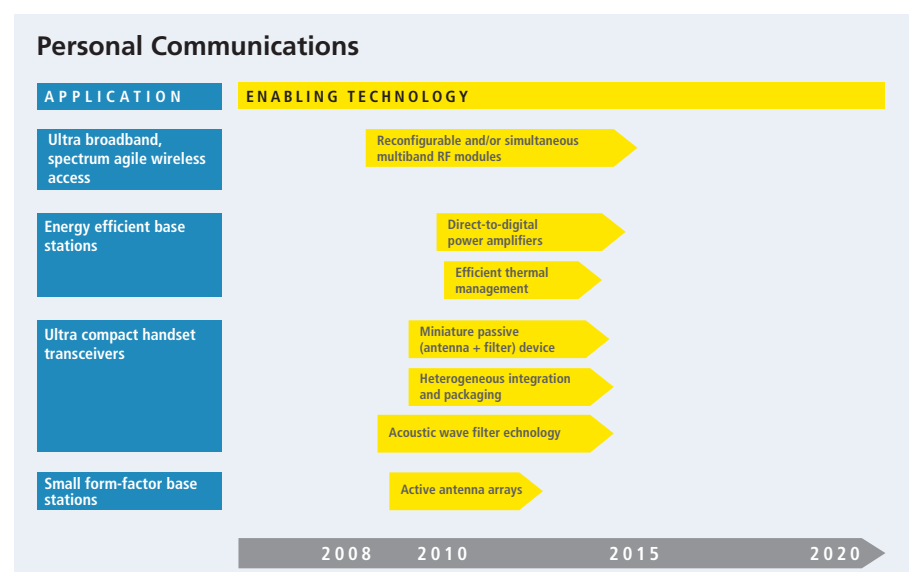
Personal Communications

APPLICATION

ENABLING TECHNOLOGY

Ultra broadband, spectrum agile wireless access

Reconfigurable and/or simultaneous multiband RF modules

Energy efficient base stations

Direct-to-digital power amplifiers

Efficient thermal management

Ultra compact handset transceivers

Miniature passive (antenna + filter) device

Heterogeneous integration and packaging

Acoustic wave filter echnology

Small form-factor base stations

Active antenna arrays

2008 2010 2015 2020